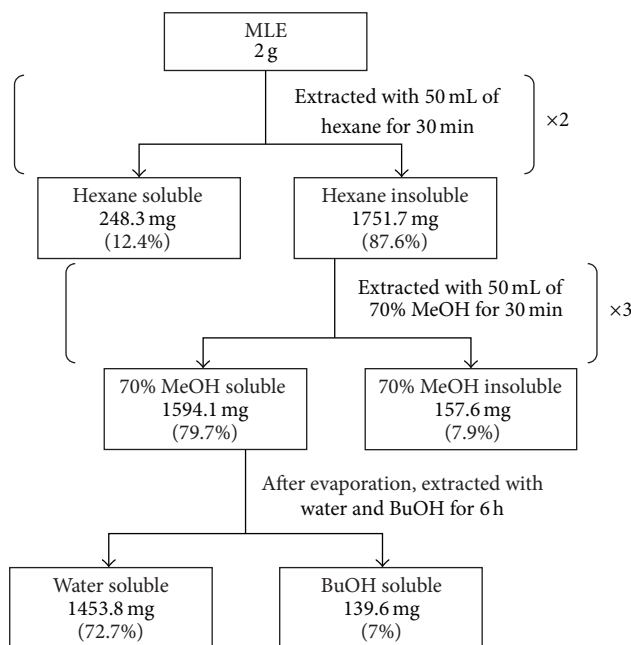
MLE
2 g

Extracted with 50 mL of hexane for 30 min

×2

Hexane soluble
248.3 mg
(12.4%)

Hexane insoluble
1751.7 mg
(87.6%)

Extracted with 50 mL of 70% MeOH for 30 min

×3

70% MeOH soluble
1594.1 mg
(79.7%)

70% MeOH insoluble
157.6 mg
(7.9%)

After evaporation, extracted with water and BuOH for 6 h

Water soluble
1453.8 mg
(72.7%)

BuOH soluble
139.6 mg
(7%)